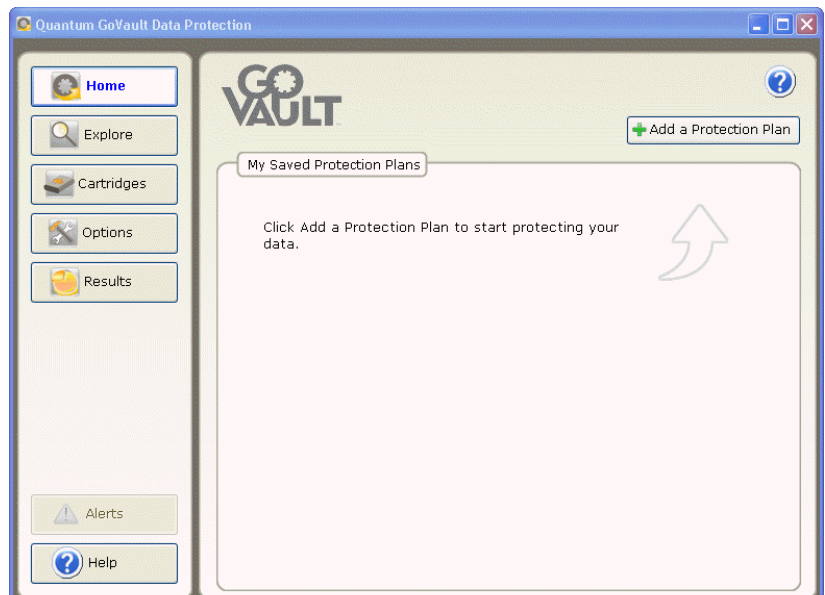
Quantum GoVault Data Protection

Home

Explore

Cartridges

Options

Results

Alerts

Help

GO VAULT

Add a Protection Plan

My Saved Protection Plans

Click Add a Protection Plan to start protecting your data.